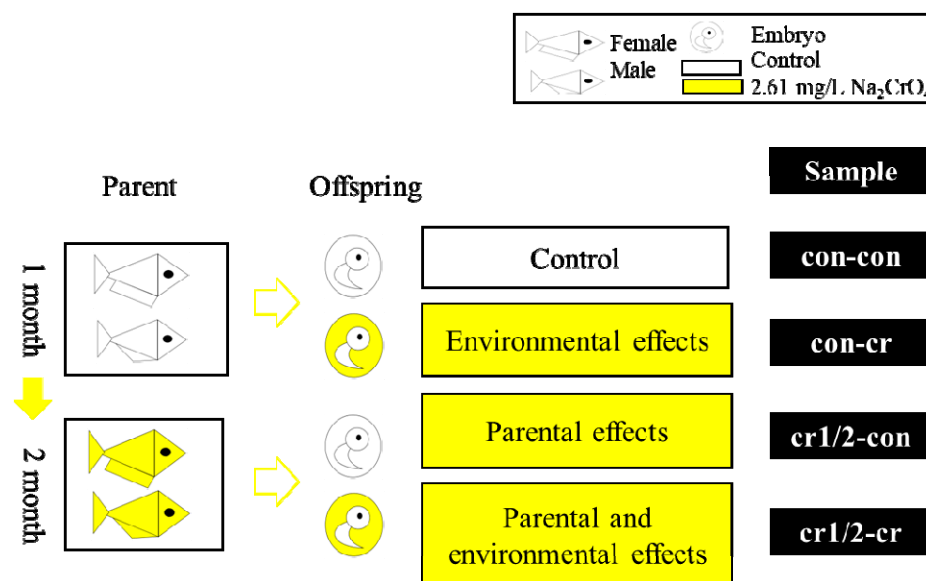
Female
Male
Embryo
Control
2.61 mg/L $Na_2CrO_4$

Parent
Offspring
Sample

1 month
2 month

Control
con-con
Environmental effects
con-cr
Parental effects
cr1/2-con
Parental and environmental effects
cr1/2-cr